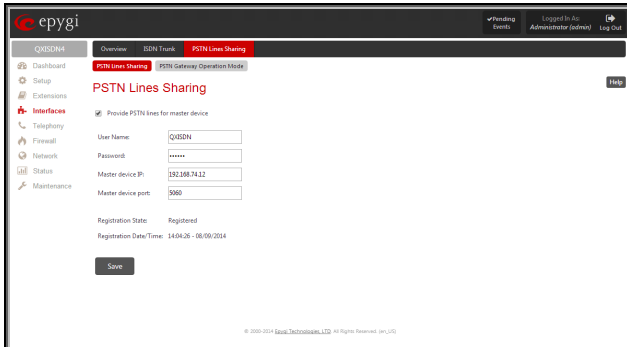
epygi

✔Pending Events

Logged In As: Administrator (admin)

Log Out

QXISDN4

Overview | ISDN Trunk | PSTN Lines Sharing

PSTN Lines Sharing | PSTN Gateway Operation Mode

Dashboard
Setup
Extensions
Interfaces
Telephony
Firewall
Network
Status
Maintenance

Help

PSTN Lines Sharing

Provide PSTN lines for master device

User Name: QXISDN

Password: ••••••

Master device IP: 192.168.74.12

Master device port: 5060

Registration State: Registered

Registration Date/Time: 14:04:26 - 08/09/2014

Save

© 2000-2014 Epygi Technologies, LTD. All Rights Reserved. (en_US)